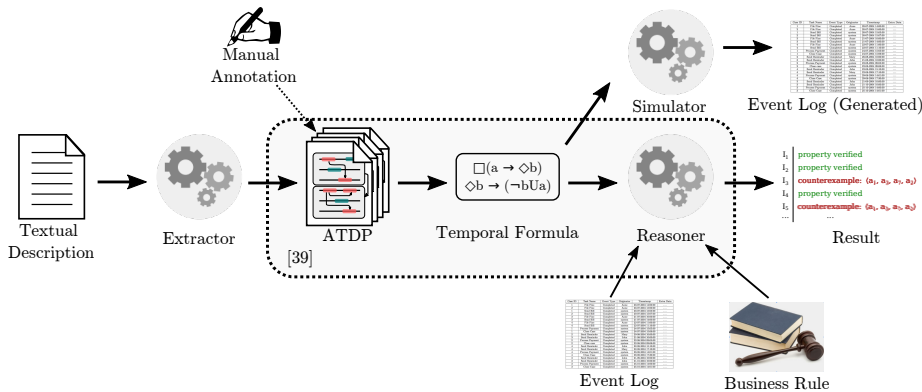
Manual Annotation

Simulator

Event Log (Generated)

Textual Description

Extractor

ATDP

[39]

$\square(a \rightarrow \diamond b)$
$\diamond b \rightarrow (\neg b U a)$

Temporal Formula

Reasoner

$I_1$ property verified
$I_2$ property verified
$I_3$ counterexample: $(a_1, a_5, a_7, a_2)$
$I_4$ property verified
$I_5$ counterexample: $(a_1, a_3, a_5, a_2)$
...

Result

Event Log

Business Rule